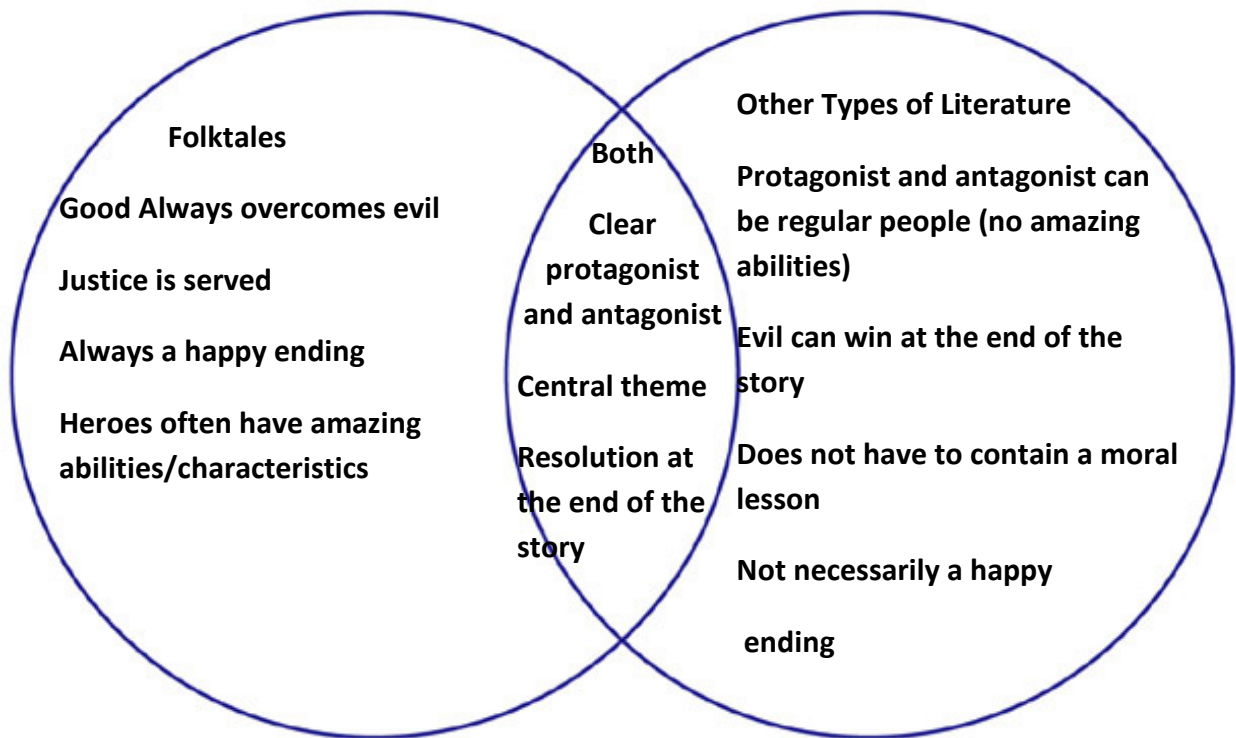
Folktales

Good Always overcomes evil

Justice is served

Always a happy ending

Heroes often have amazing abilities/characteristics

Both

Clear protagonist and antagonist

Central theme

Resolution at the end of the story

Other Types of Literature

Protagonist and antagonist can be regular people (no amazing abilities)

Evil can win at the end of the story

Does not have to contain a moral lesson

Not necessarily a happy

ending